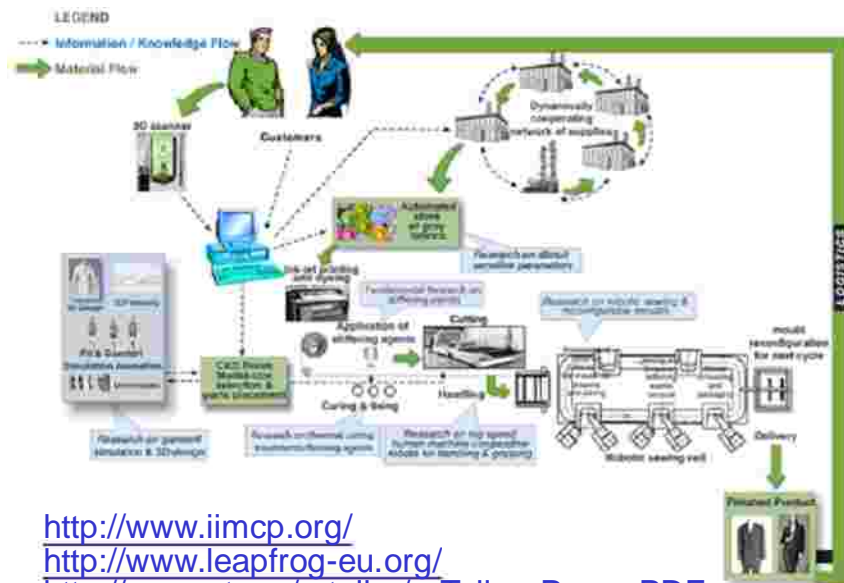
LEGEND
Information / Knowledge Flow
Material Flow

3D scanner
Customers
Dynamically cooperating network of suppliers
Automated store of grey fabrics
Research about sensitive parameters
Ink-jet printing and dyeing
Fundamental research on stiffening agents
Application of stiffening agents
Cutting
Research on robotic sewing & reconfigurable moulds
CAD Pieces Marks-up selection & parts placement
Fit & Comfort Simulation Animation
Curing & Sizing
Handling
mould reconfiguration for next cycle
Robotic sewing cell
Delivery
Research on garment simulation & 3D design
Research on thermal curing treatments/sewing agents
Research on top speed human machine cooperative robots for handling & gripping
LOGISTICS
Finished Product

http://www.iimcp.org/
http://www.leapfrog-eu.org/
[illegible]